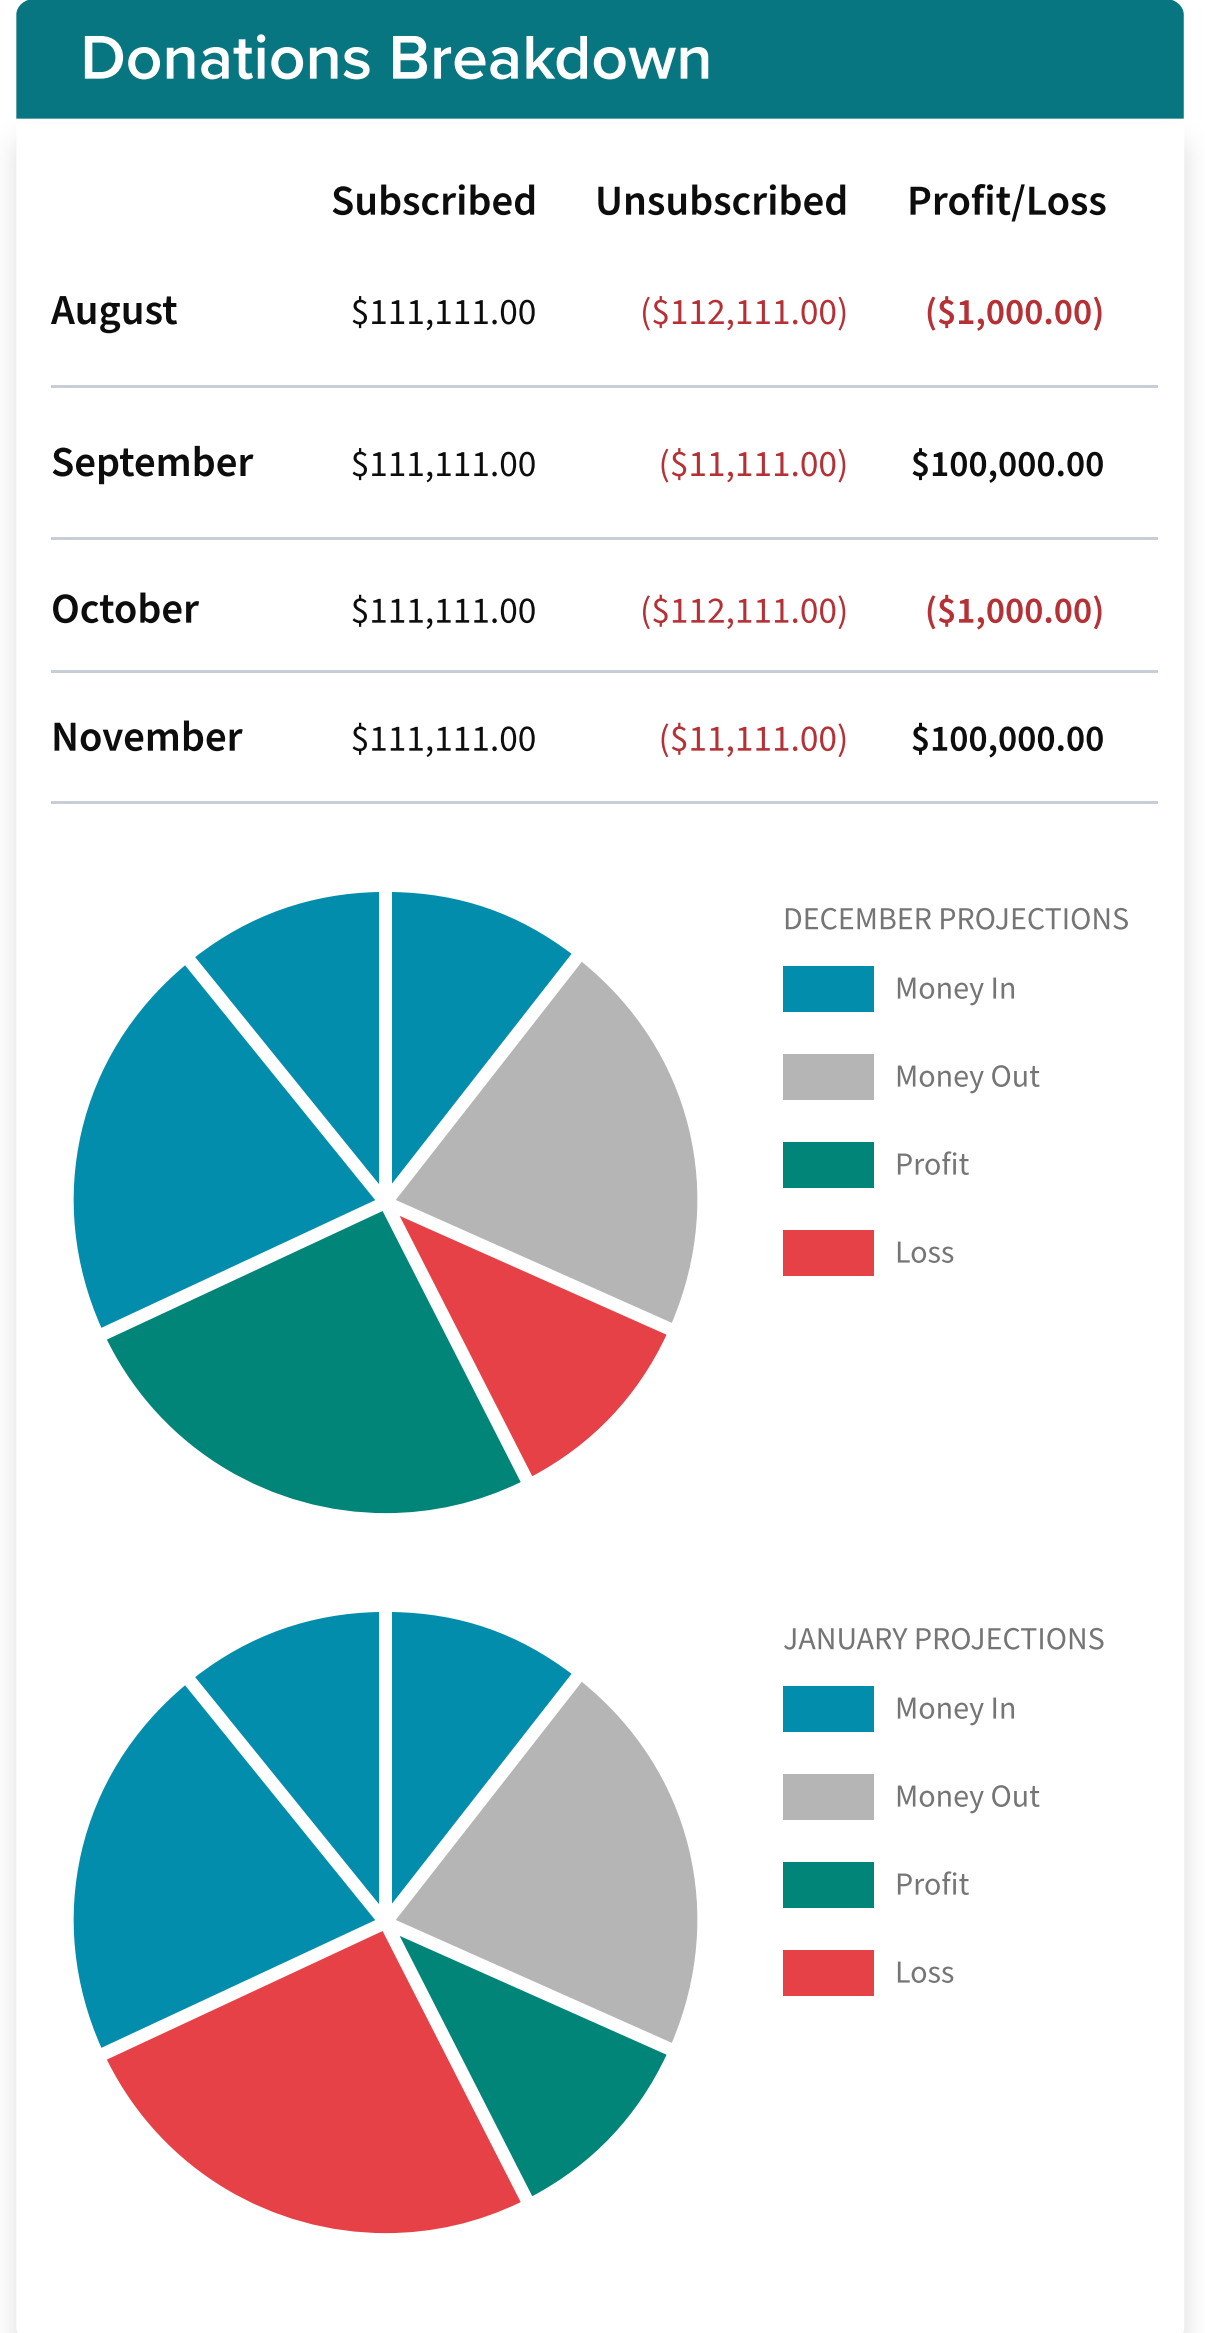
Donations Breakdown

| | Subscribed | Unsubscribed | Profit/Loss |
|---|---|---|---|
| August | \$111,111.00 | (\$112,111.00) | (\$1,000.00) |
| September | \$111,111.00 | (\$11,111.00) | \$100,000.00 |
| October | \$111,111.00 | (\$112,111.00) | (\$1,000.00) |
| November | \$111,111.00 | (\$11,111.00) | \$100,000.00 |

DECEMBER PROJECTIONS
Money In
Money Out
Profit
Loss

JANUARY PROJECTIONS
Money In
Money Out
Profit
Loss